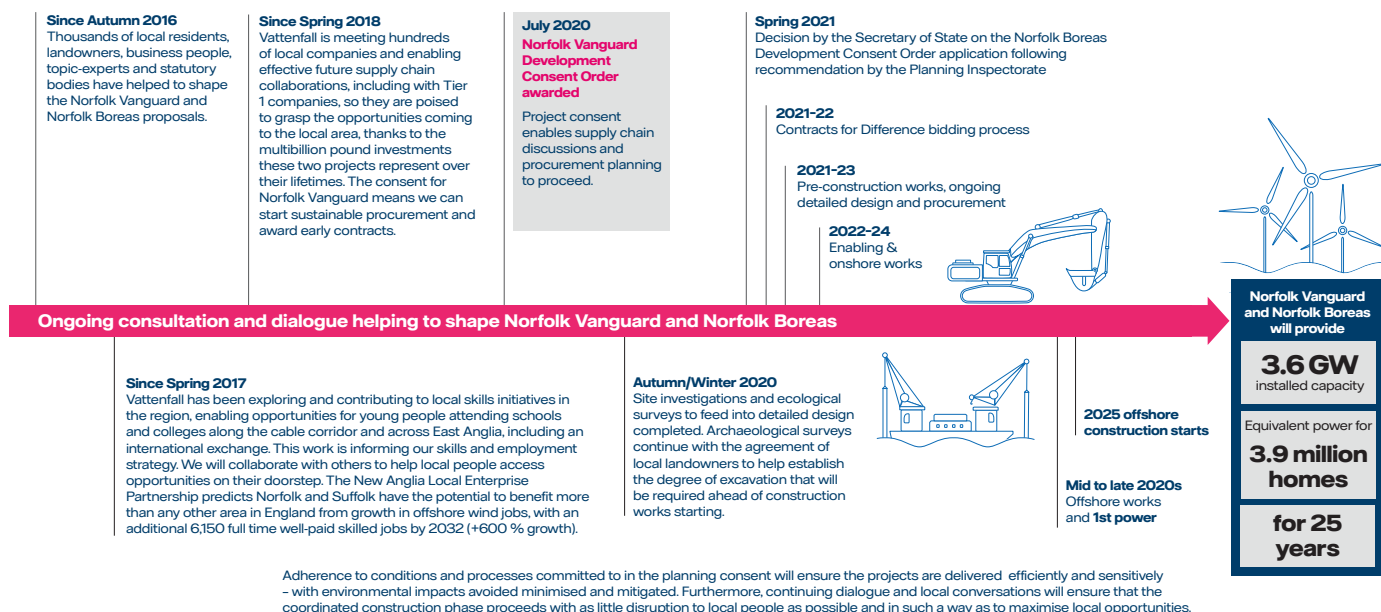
Since Autumn 2016
Thousands of local residents, landowners, business people, topic-experts and statutory bodies have helped to shape the Norfolk Vanguard and Norfolk Boreas proposals.

Since Spring 2018
Vattenfall is meeting hundreds of local companies and enabling effective future supply chain collaborations, including with Tier 1 companies, so they are poised to grasp the opportunities coming to the local area, thanks to the multibillion pound investments these two projects represent over their lifetimes. The consent for Norfolk Vanguard means we can start sustainable procurement and award early contracts.

July 2020
Norfolk Vanguard Development Consent Order awarded

Project consent enables supply chain discussions and procurement planning to proceed.

Spring 2021
Decision by the Secretary of State on the Norfolk Boreas Development Consent Order application following recommendation by the Planning Inspectorate

2021-22
Contracts for Difference bidding process

2021-23
Pre-construction works, ongoing detailed design and procurement

2022-24
Enabling & onshore works

Ongoing consultation and dialogue helping to shape Norfolk Vanguard and Norfolk Boreas

Norfolk Vanguard and Norfolk Boreas will provide

3.6 GW
installed capacity

Equivalent power for
3.9 million homes

for 25 years

Since Spring 2017
Vattenfall has been exploring and contributing to local skills initiatives in the region, enabling opportunities for young people attending schools and colleges along the cable corridor and across East Anglia, including an international exchange. This work is informing our skills and employment strategy. We will collaborate with others to help local people access opportunities on their doorstep. The New Anglia Local Enterprise Partnership predicts Norfolk and Suffolk have the potential to benefit more than any other area in England from growth in offshore wind jobs, with an additional 6,150 full time well-paid skilled jobs by 2032 (+600 % growth).

Autumn/Winter 2020
Site investigations and ecological surveys to feed into detailed design completed. Archaeological surveys continue with the agreement of local landowners to help establish the degree of excavation that will be required ahead of construction works starting.

2025 offshore construction starts

Mid to late 2020s
Offshore works and 1st power

Adherence to conditions and processes committed to in the planning consent will ensure the projects are delivered efficiently and sensitively – with environmental impacts avoided minimised and mitigated. Furthermore, continuing dialogue and local conversations will ensure that the coordinated construction phase proceeds with as little disruption to local people as possible and in such a way as to maximise local opportunities.